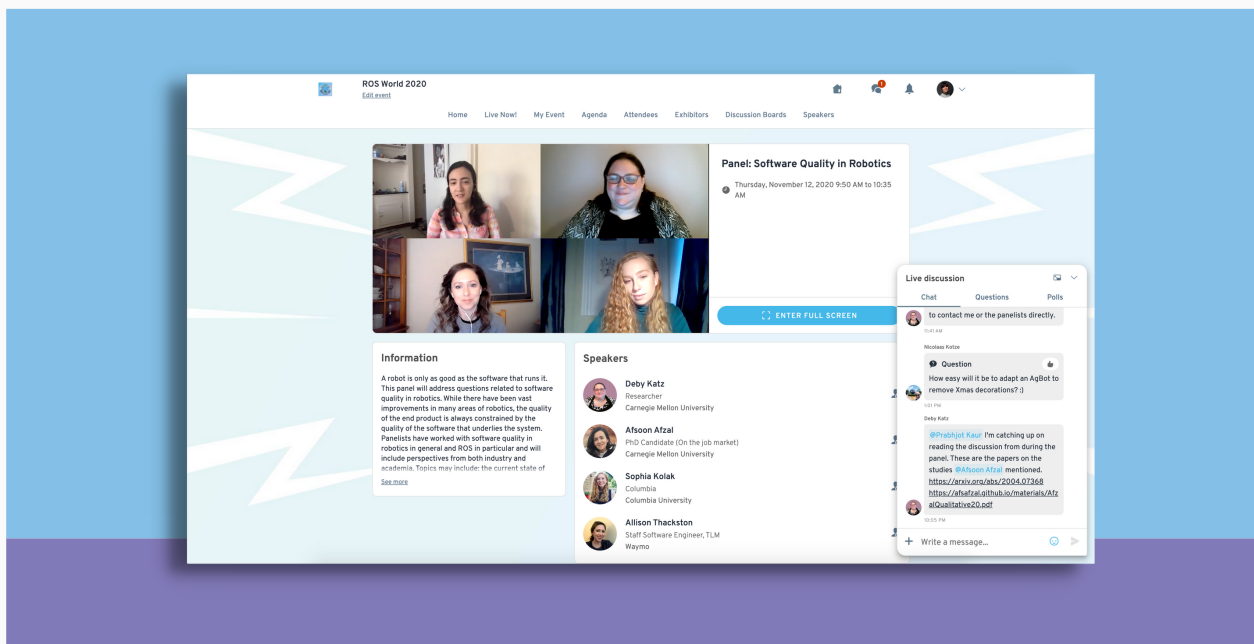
ROS World 2020
Edit event

Home Live Now! My Event Agenda Attendees Exhibitors Discussion Boards Speakers

Panel: Software Quality in Robotics

Thursday, November 12, 2020 9:50 AM to 10:35 AM

ENTER FULL SCREEN

Information

A robot is only as good as the software that runs it. This panel will address questions related to software quality in robotics. While there have been vast improvements in many areas of robotics, the quality of the end product is always constrained by the quality of the software that underlies the system. Panelists have worked with software quality in robotics in general and ROS in particular and will include perspectives from both industry and academia. Topics may include: the current state of

See more

Speakers

Deby Katz
Researcher
Carnegie Mellon University

Afsoon Afzal
PhD Candidate (On the job market)
Carnegie Mellon University

Sophia Kolak
Columbia
Columbia University

Allison Thackston
Staff Software Engineer, TLM
Waymo

Live discussion

Chat Questions Polls

to contact me or the panelists directly.
10:41 AM

Nicolaas Kotze

Question
How easy will it be to adapt an AgBot to remove Xmas decorations? :)
1:03 PM

Deby Katz

@Prabhjot Kaur I'm catching up on reading the discussion from during the panel. These are the papers on the studies @Afsoon Afzal mentioned.
https://arxiv.org/abs/2004.07368
https://afsafzal.github.io/materials/AfzalQualitative20.pdf
03:35 PM

Write a message...